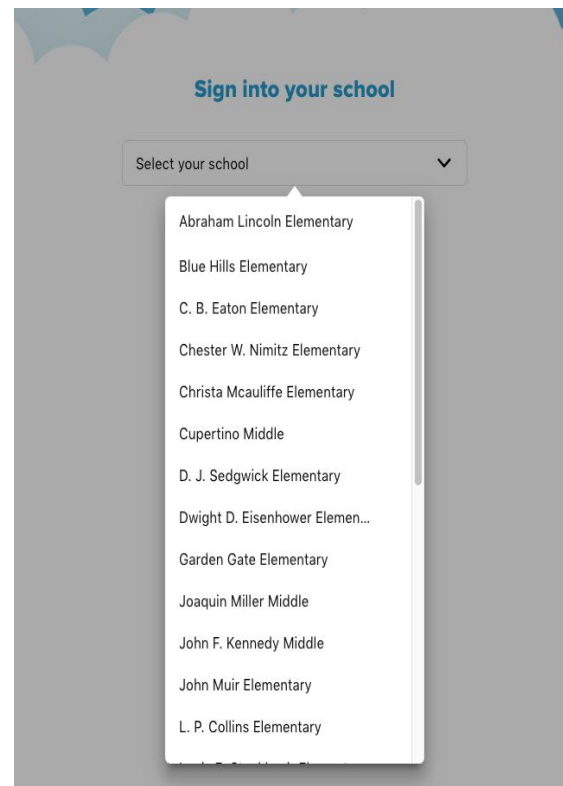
Sign into your school

Select your school

Abraham Lincoln Elementary

Blue Hills Elementary

C. B. Eaton Elementary

Chester W. Nimitz Elementary

Christa Mcauliffe Elementary

Cupertino Middle

D. J. Sedgwick Elementary

Dwight D. Eisenhower Elemen...

Garden Gate Elementary

Joaquin Miller Middle

John F. Kennedy Middle

John Muir Elementary

L. P. Collins Elementary

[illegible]